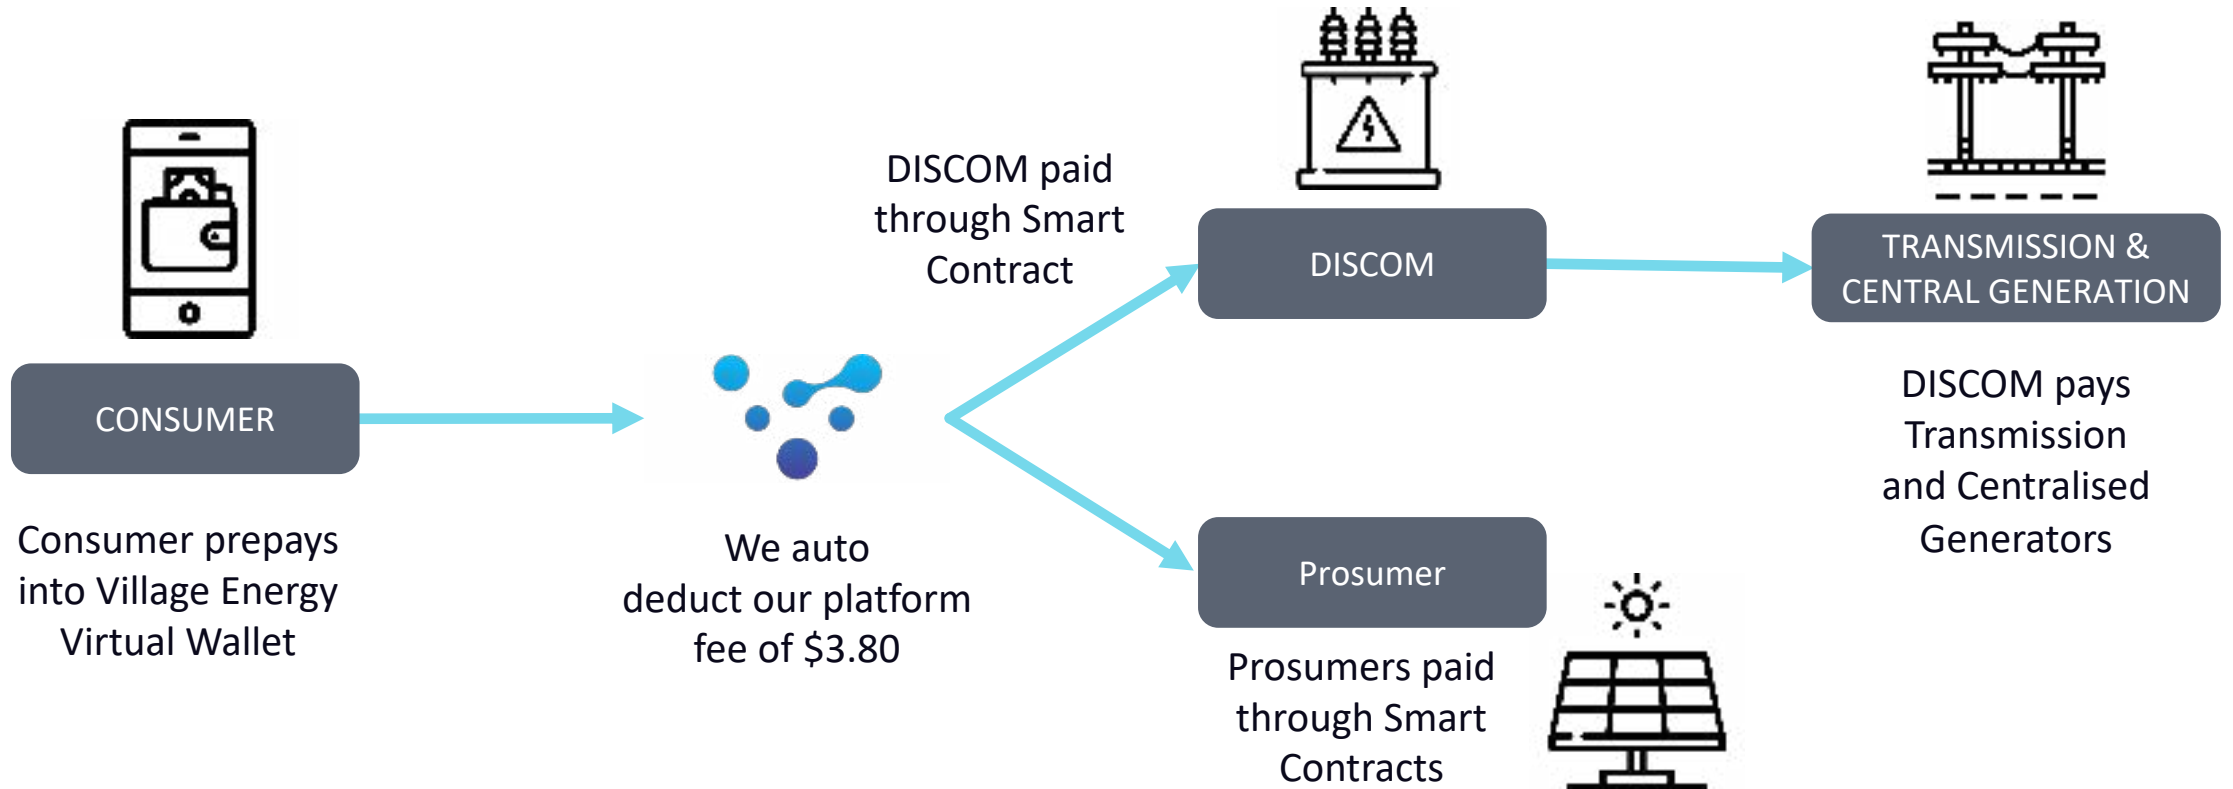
CONSUMER

Consumer prepays into Village Energy Virtual Wallet

We auto deduct our platform fee of \$3.80

DISCOM paid through Smart Contract

DISCOM

TRANSMISSION & CENTRAL GENERATION

DISCOM pays Transmission and Centralised Generators

Prosumer

Prosumers paid through Smart Contracts